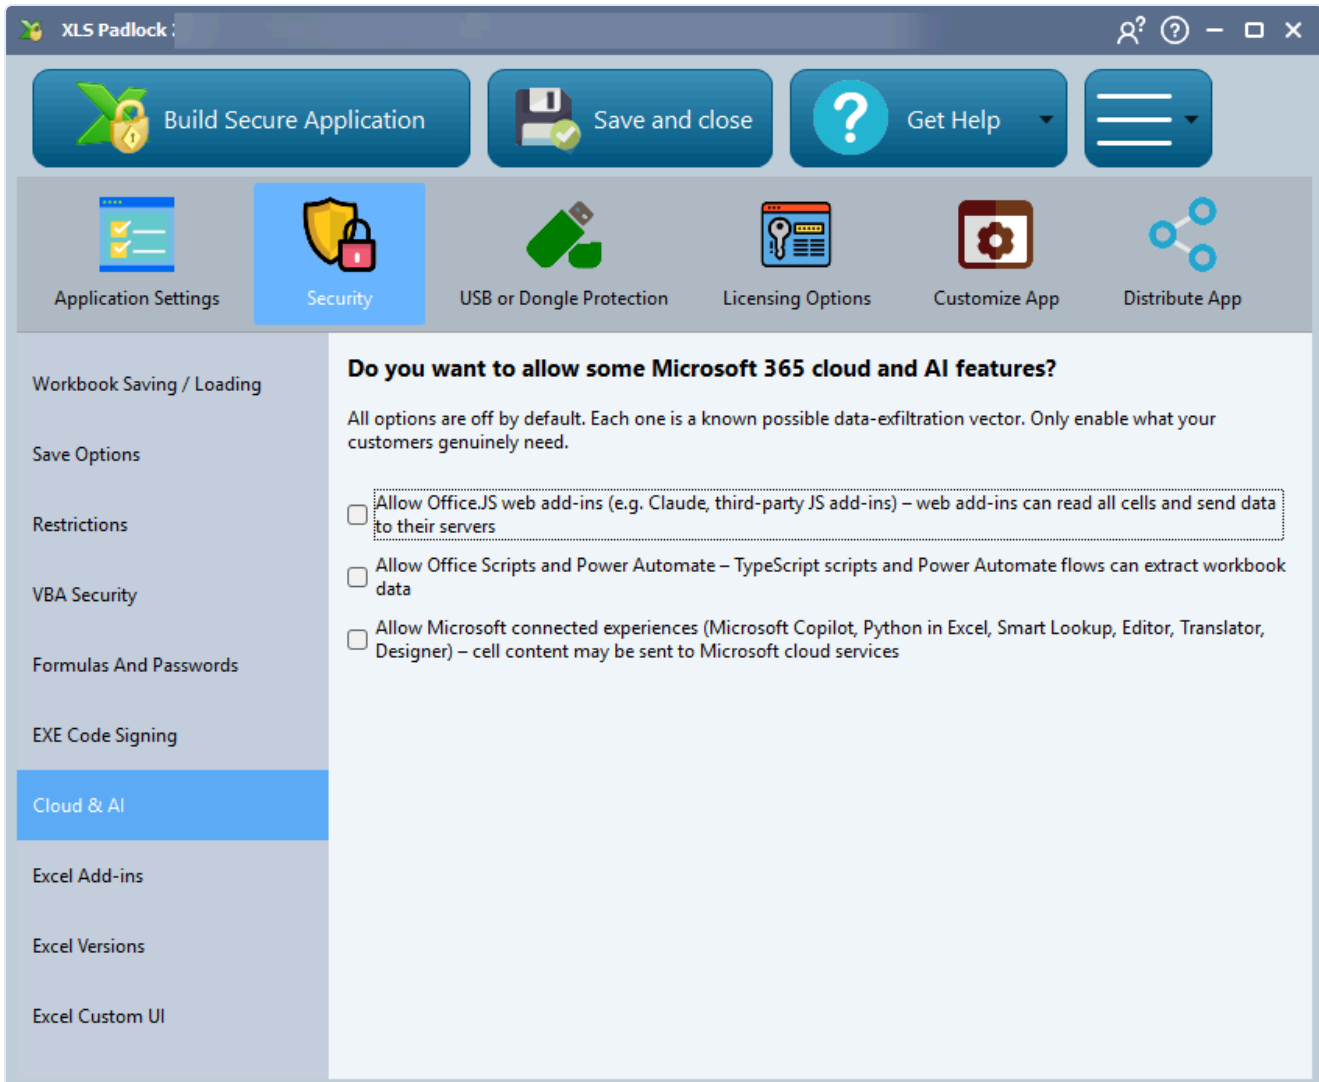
XLS Padlock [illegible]

Build Secure Application

Save and close

Get Help

Application Settings

Security

USB or Dongle Protection

Licensing Options

Customize App

Distribute App

Workbook Saving / Loading

Save Options

Restrictions

VBA Security

Formulas And Passwords

EXE Code Signing

Cloud & AI

Excel Add-ins

Excel Versions

Excel Custom UI

Do you want to allow some Microsoft 365 cloud and AI features?

All options are off by default. Each one is a known possible data-exfiltration vector. Only enable what your customers genuinely need.

Allow Office.JS web add-ins (e.g. Claude, third-party JS add-ins) – web add-ins can read all cells and send data to their servers

Allow Office Scripts and Power Automate – TypeScript scripts and Power Automate flows can extract workbook data

Allow Microsoft connected experiences (Microsoft Copilot, Python in Excel, Smart Lookup, Editor, Translator, Designer) – cell content may be sent to Microsoft cloud services